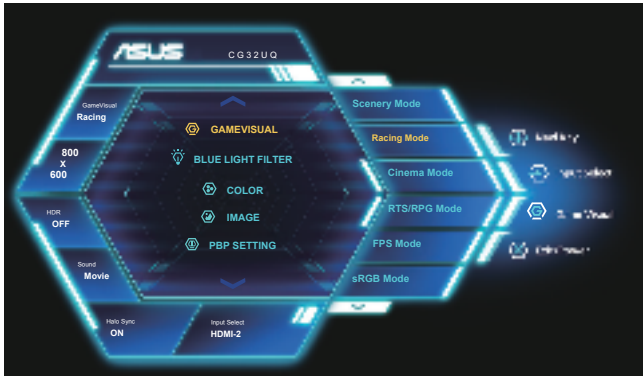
ASUS CG32UQ

GameVisual
Racing

800
X
600

HDR
OFF

Sound
Movie

Halo Sync
ON

Input Select
HDMI-2

GAMEVISUAL
BLUE LIGHT FILTER
COLOR
IMAGE
PBP SETTING

Scenery Mode
Racing Mode
Cinema Mode
RTS/RPG Mode
FPS Mode
sRGB Mode

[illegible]
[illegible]
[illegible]
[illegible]